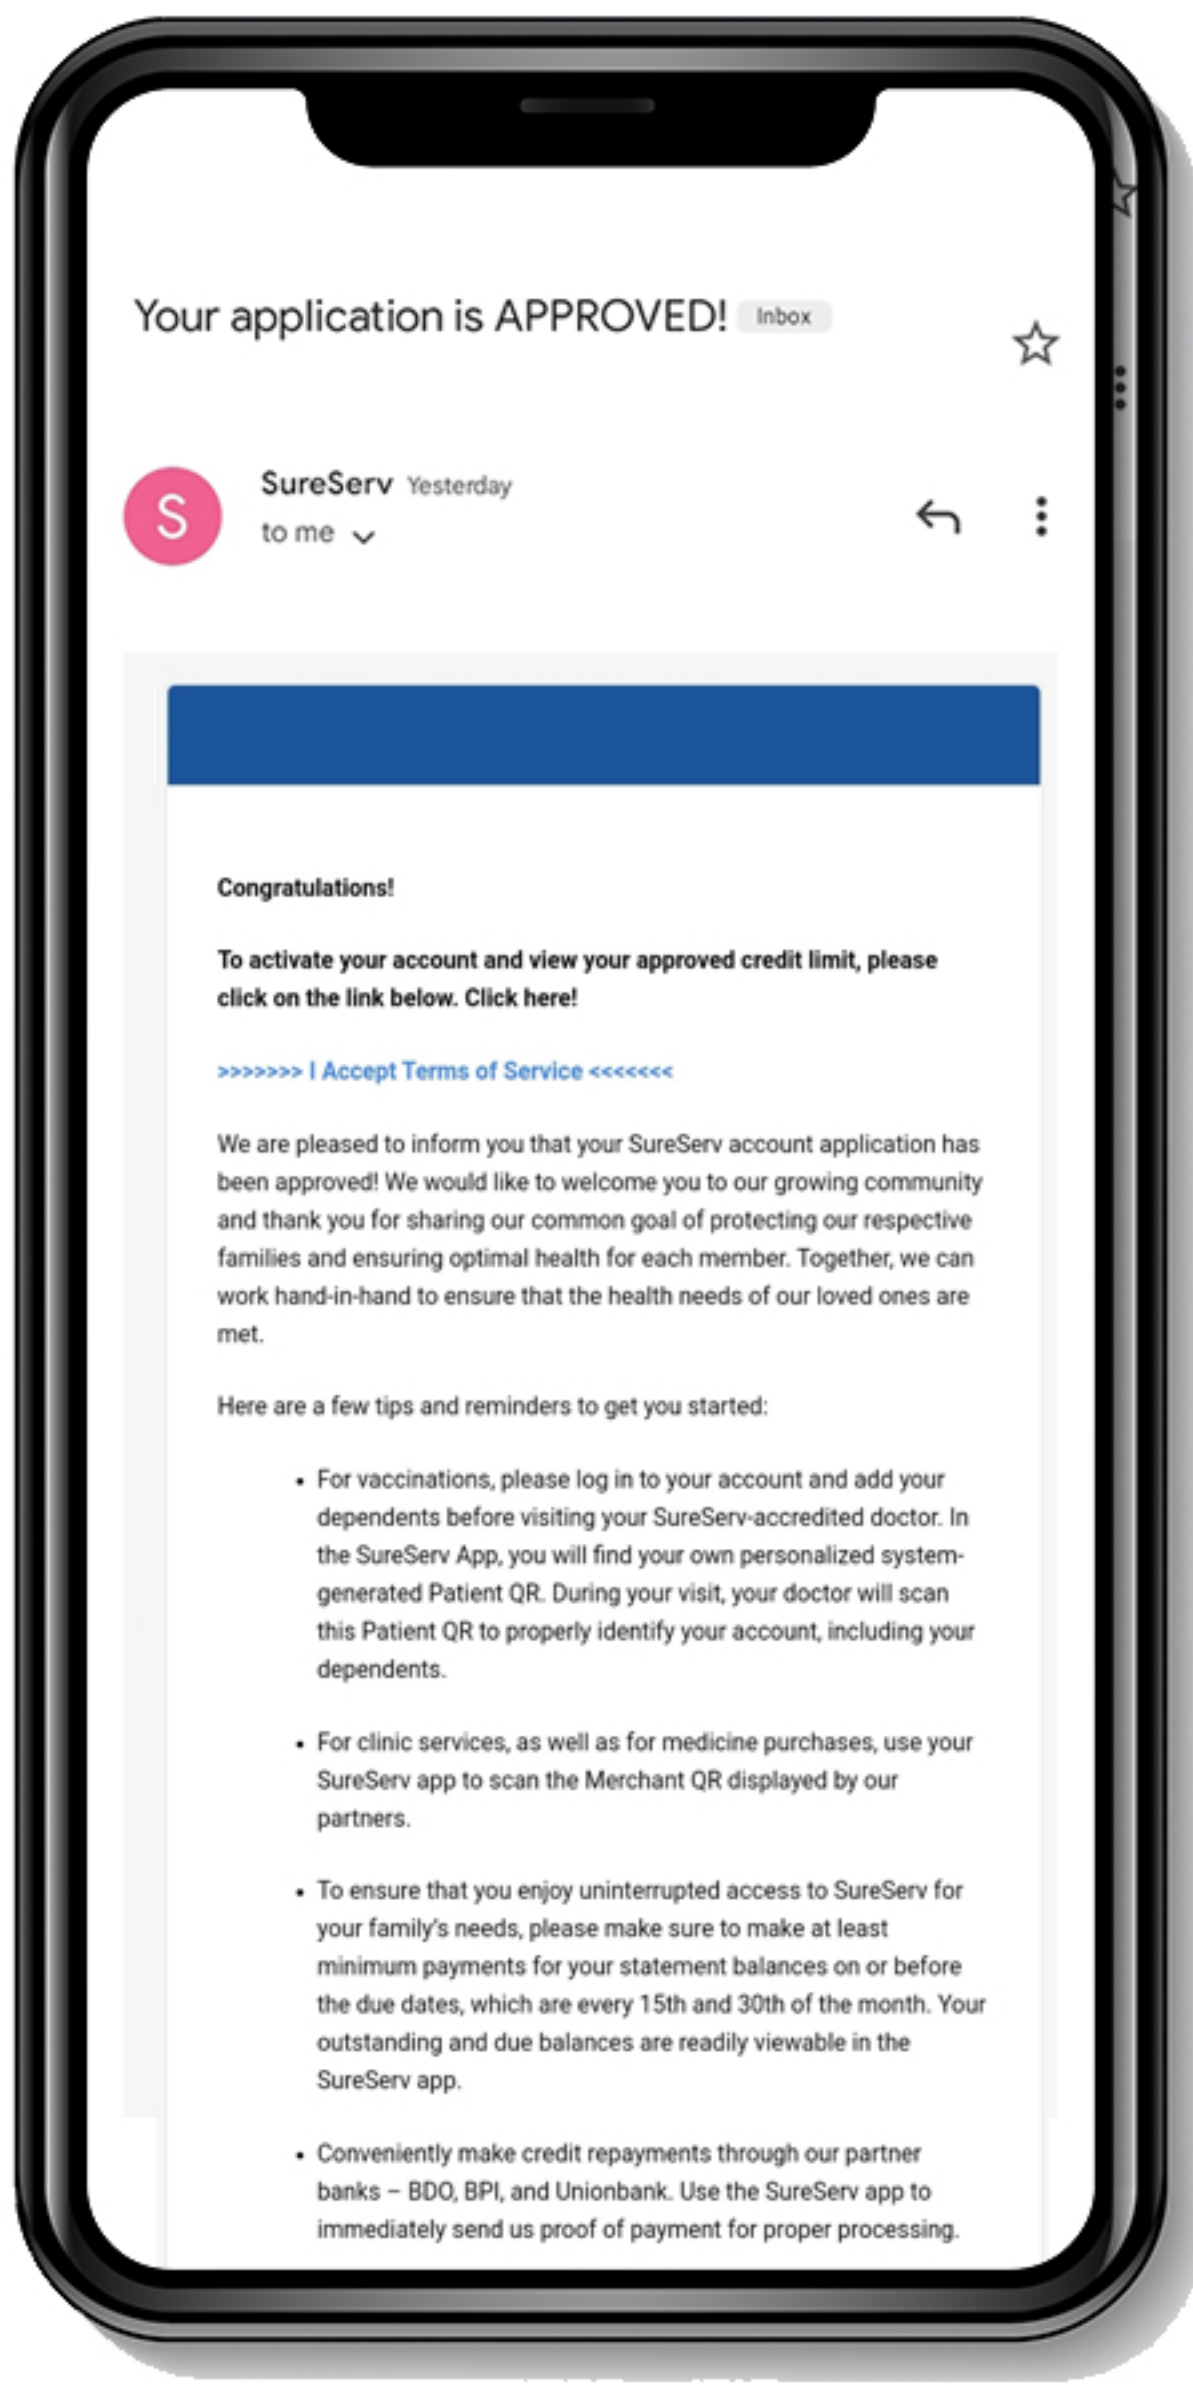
Your application is APPROVED! Inbox

S

SureServ Yesterday

to me

Congratulations!

To activate your account and view your approved credit limit, please click on the link below. Click here!

>>>>>>> I Accept Terms of Service <<<<<<<

We are pleased to inform you that your SureServ account application has been approved! We would like to welcome you to our growing community and thank you for sharing our common goal of protecting our respective families and ensuring optimal health for each member. Together, we can work hand-in-hand to ensure that the health needs of our loved ones are met.

Here are a few tips and reminders to get you started:

• For vaccinations, please log in to your account and add your dependents before visiting your SureServ-accredited doctor. In the SureServ App, you will find your own personalized system-generated Patient QR. During your visit, your doctor will scan this Patient QR to properly identify your account, including your dependents.

• For clinic services, as well as for medicine purchases, use your SureServ app to scan the Merchant QR displayed by our partners.

• To ensure that you enjoy uninterrupted access to SureServ for your family's needs, please make sure to make at least minimum payments for your statement balances on or before the due dates, which are every 15th and 30th of the month. Your outstanding and due balances are readily viewable in the SureServ app.

• Conveniently make credit repayments through our partner banks – BDO, BPI, and Unionbank. Use the SureServ app to immediately send us proof of payment for proper processing.